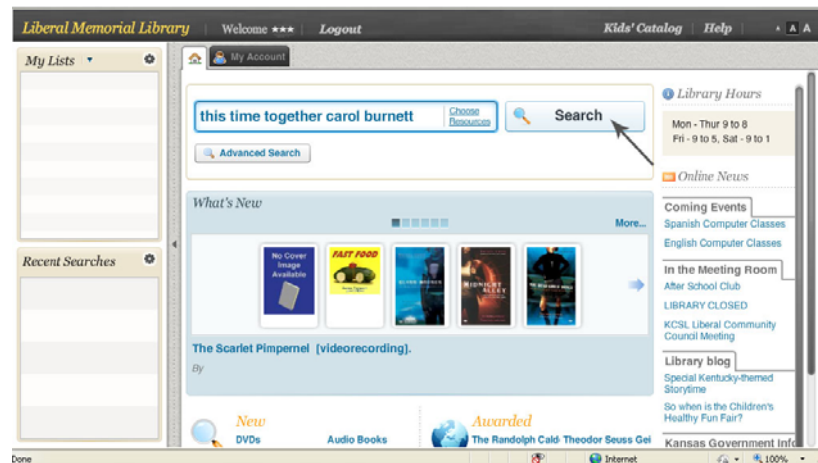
Liberal Memorial Library | Welcome ★★★ | Logout

Kids' Catalog | Help | A A

My Lists

Recent Searches

My Account

this time together carol burnett

Choose Resources

Search

Advanced Search

What's New

More...

No Cover Image Available

FAST FOOD

The Scarlet Pimpernel [videorecording].

By

New

DVDs

Audio Books

Awarded

The Randolph Cald· Theodor Seuss Gei

Library Hours

Mon - Thur 9 to 8
Fri - 9 to 5, Sat - 9 to 1

Online News

Coming Events

Spanish Computer Classes

English Computer Classes

In the Meeting Room

After School Club

LIBRARY CLOSED

KCSL Liberal Community Council Meeting

Library blog

Special Kentucky-themed Storytime

So when is the Children's Healthy Fun Fair?

Kansas Government Info

Done

Internet

100%